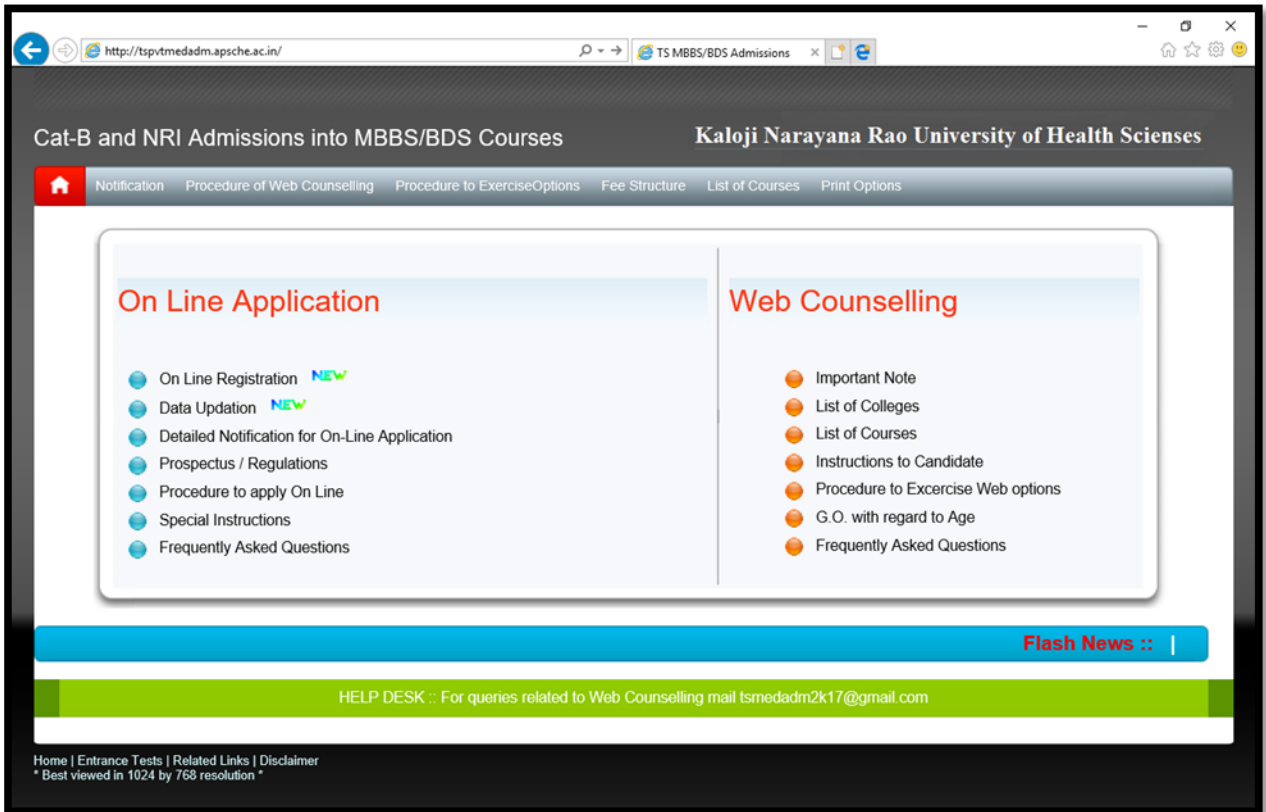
http://tspvtmedadm.apsche.ac.in/

TS MBBS/BDS Admissions

Cat-B and NRI Admissions into MBBS/BDS Courses

Kaloji Narayana Rao University of Health Sciences

Notification | Procedure of Web Counselling | Procedure to ExerciseOptions | Fee Structure | List of Courses | Print Options

On Line Application

On Line Registration NEW
Data Updation NEW
Detailed Notification for On-Line Application
Prospectus / Regulations
Procedure to apply On Line
Special Instructions
Frequently Asked Questions

Web Counselling

Important Note
List of Colleges
List of Courses
Instructions to Candidate
Procedure to Excercise Web options
G.O. with regard to Age
Frequently Asked Questions

Flash News ::

HELP DESK :: For queries related to Web Counselling mail tsmedadm2k17@gmail.com

Home | Entrance Tests | Related Links | Disclaimer
* Best viewed in 1024 by 768 resolution *